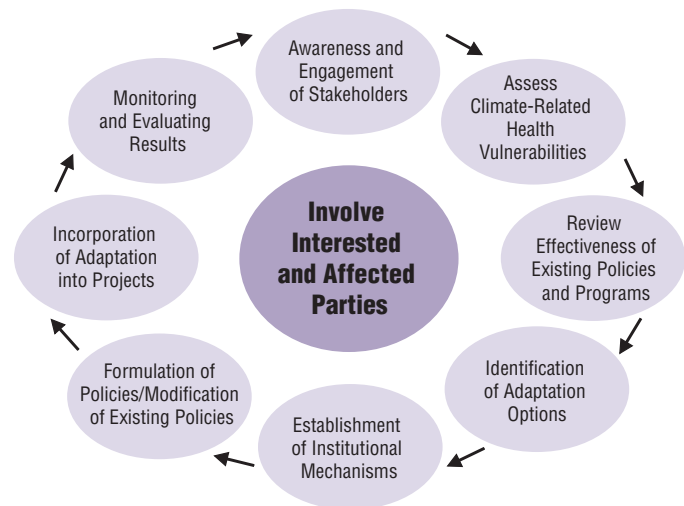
Involve Interested and Affected Parties

Awareness and Engagement of Stakeholders

Assess Climate-Related Health Vulnerabilities

Review Effectiveness of Existing Policies and Programs

Identification of Adaptation Options

Establishment of Institutional Mechanisms

Formulation of Policies/Modification of Existing Policies

Incorporation of Adaptation into Projects

Monitoring and Evaluating Results